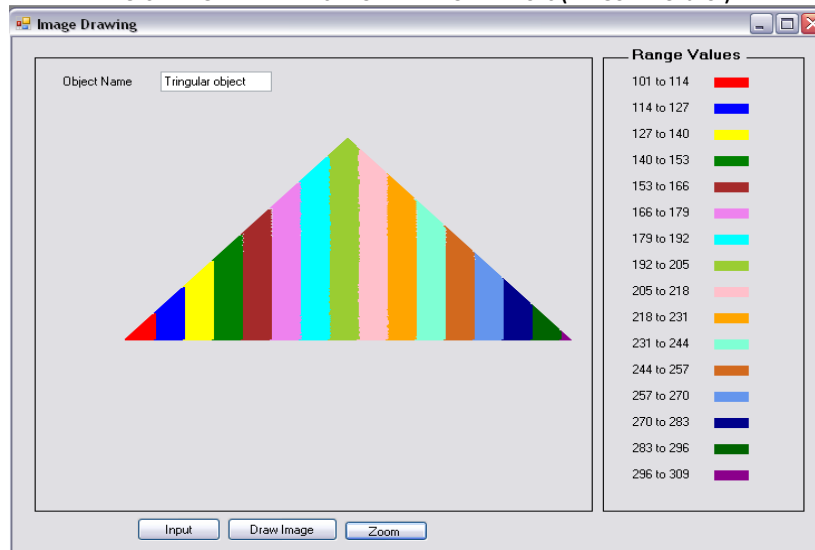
Image Drawing

Object Name
Tringular object

Range Values
101 to 114
114 to 127
127 to 140
140 to 153
153 to 166
166 to 179
179 to 192
192 to 205
205 to 218
218 to 231
231 to 244
244 to 257
257 to 270
270 to 283
283 to 296
296 to 309

Input
Draw Image
Zoom